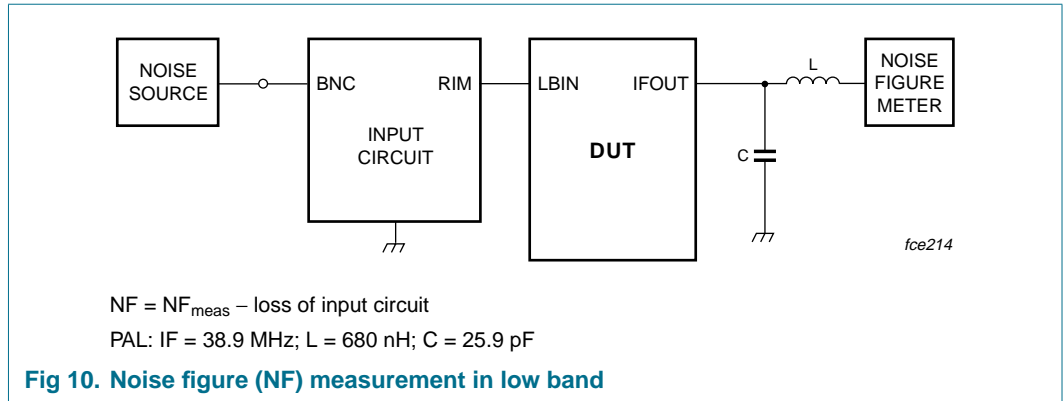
NOISE SOURCE

BNC

RIM

INPUT CIRCUIT

LBIN

IFOUT

DUT

L

C

NOISE FIGURE METER

fce214

NF = $NF_{meas}$ − loss of input circuit

PAL: IF = 38.9 MHz; L = 680 nH; C = 25.9 pF

Fig 10. Noise figure (NF) measurement in low band